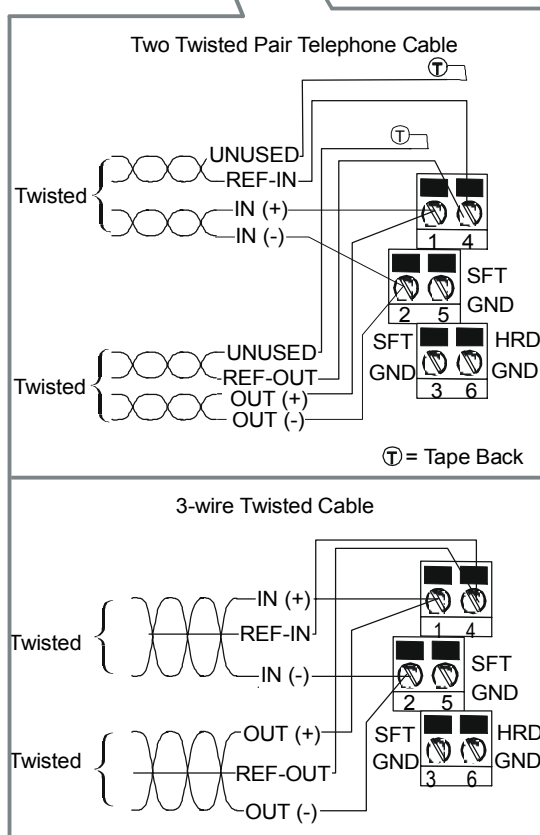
Two Twisted Pair Telephone Cable

Ⓣ

Ⓣ

Twisted

UNUSED

REF-IN

IN (+)

IN (-)

1 4

2 5

SFT GND

Twisted

UNUSED

REF-OUT

OUT (+)

OUT (-)

SFT GND

HRD GND

3 6

Ⓣ = Tape Back

3-wire Twisted Cable

Twisted

IN (+)

REF-IN

IN (-)

1 4

2 5

SFT GND

Twisted

OUT (+)

REF-OUT

OUT (-)

SFT GND

HRD GND

3 6